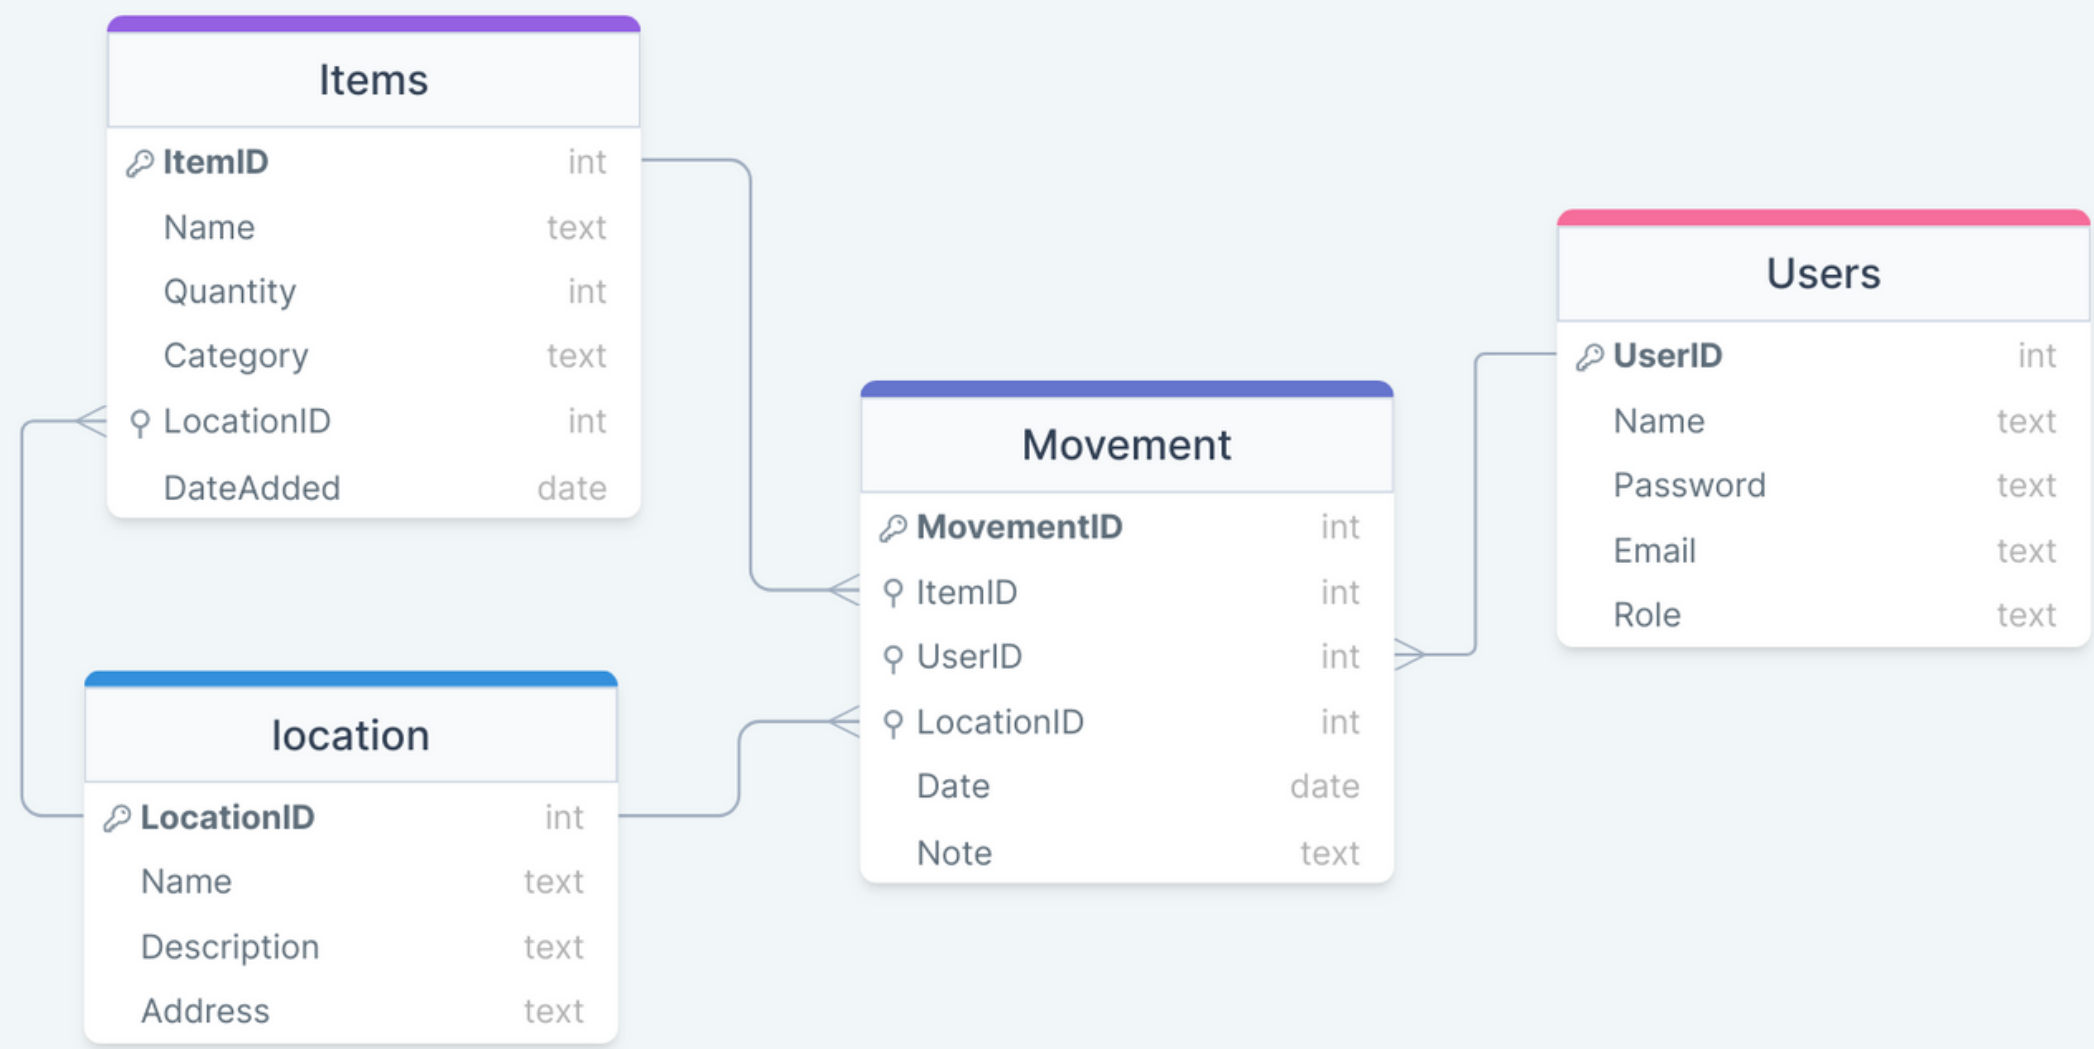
Items

| ItemID | int |
|---|---|
| Name | text |
| Quantity | int |
| Category | text |
| LocationID | int |
| DateAdded | date |

Users

| UserID | int |
|---|---|
| Name | text |
| Password | text |
| Email | text |
| Role | text |

Movement

| MovementID | int |
|---|---|
| ItemID | int |
| UserID | int |
| LocationID | int |
| Date | date |
| Note | text |

location

| LocationID | int |
|---|---|
| Name | text |
| Description | text |
| Address | text |